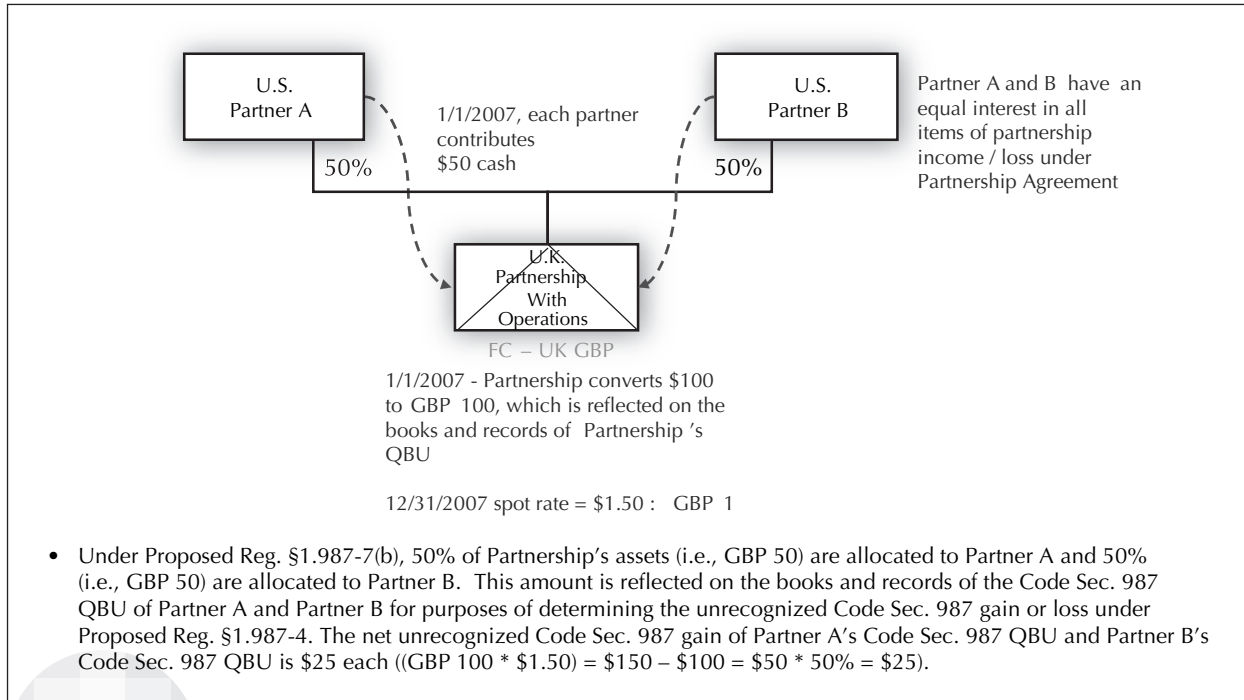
U.S.
Partner A

1/1/2007, each partner contributes $50 cash

U.S.
Partner B

Partner A and B have an equal interest in all items of partnership income / loss under Partnership Agreement

50%

50%

U.K.
Partnership
With
Operations

FC – UK GBP

1/1/2007 - Partnership converts $100 to GBP 100, which is reflected on the books and records of Partnership ’s QBU

12/31/2007 spot rate = $1.50 : GBP 1

• Under Proposed Reg. §1.987-7(b), 50% of Partnership’s assets (i.e., GBP 50) are allocated to Partner A and 50% (i.e., GBP 50) are allocated to Partner B. This amount is reflected on the books and records of the Code Sec. 987 QBU of Partner A and Partner B for purposes of determining the unrecognized Code Sec. 987 gain or loss under Proposed Reg. §1.987-4. The net unrecognized Code Sec. 987 gain of Partner A’s Code Sec. 987 QBU and Partner B’s Code Sec. 987 QBU is $25 each ((GBP 100 * $1.50) = $150 – $100 = $50 * 50% = $25).